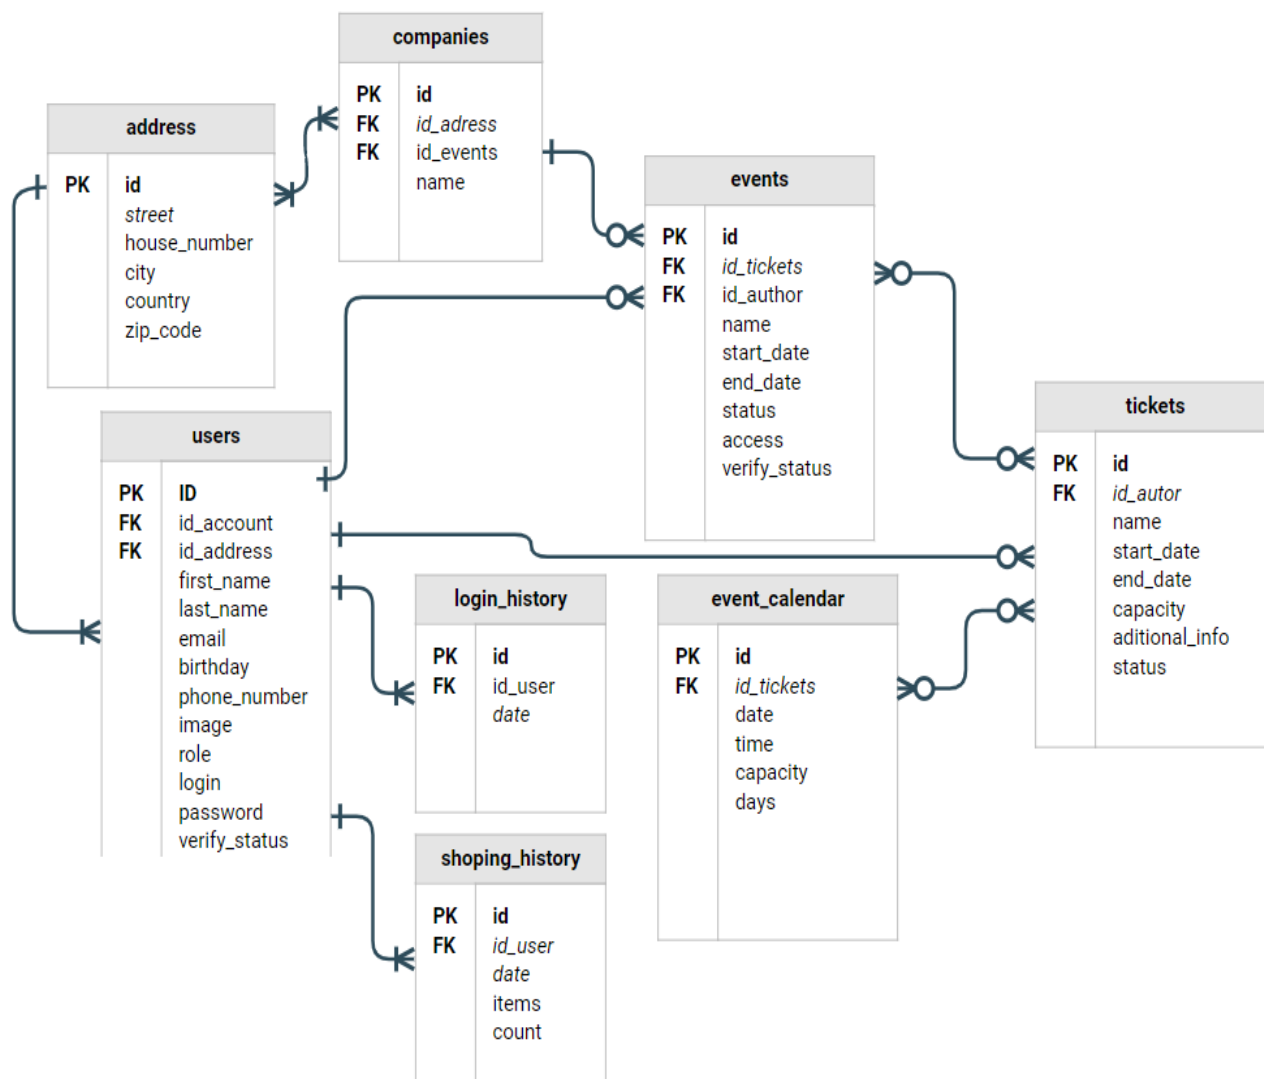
companies

| PK | id |
|---|---|
| FK | id_adress |
| FK | id_events |
| | name |

address

| PK | id |
|---|---|
| | street |
| | house_number |
| | city |
| | country |
| | zip_code |

events

| PK | id |
|---|---|
| FK | id_tickets |
| FK | id_author |
| | name |
| | start_date |
| | end_date |
| | status |
| | access |
| | verify_status |

tickets

| PK | id |
|---|---|
| FK | id_autor |
| | name |
| | start_date |
| | end_date |
| | capacity |
| | aditional_info |
| | status |

users

| PK | ID |
|---|---|
| FK | id_account |
| FK | id_address |
| | first_name |
| | last_name |
| | email |
| | birthday |
| | phone_number |
| | image |
| | role |
| | login |
| | password |
| | verify_status |

login_history

| PK | id |
|---|---|
| FK | id_user |
| | date |

event_calendar

| PK | id |
|---|---|
| FK | id_tickets |
| | date |
| | time |
| | capacity |
| | days |

shoping_history

| PK | id |
|---|---|
| FK | id_user |
| | date |
| | items |
| | count |